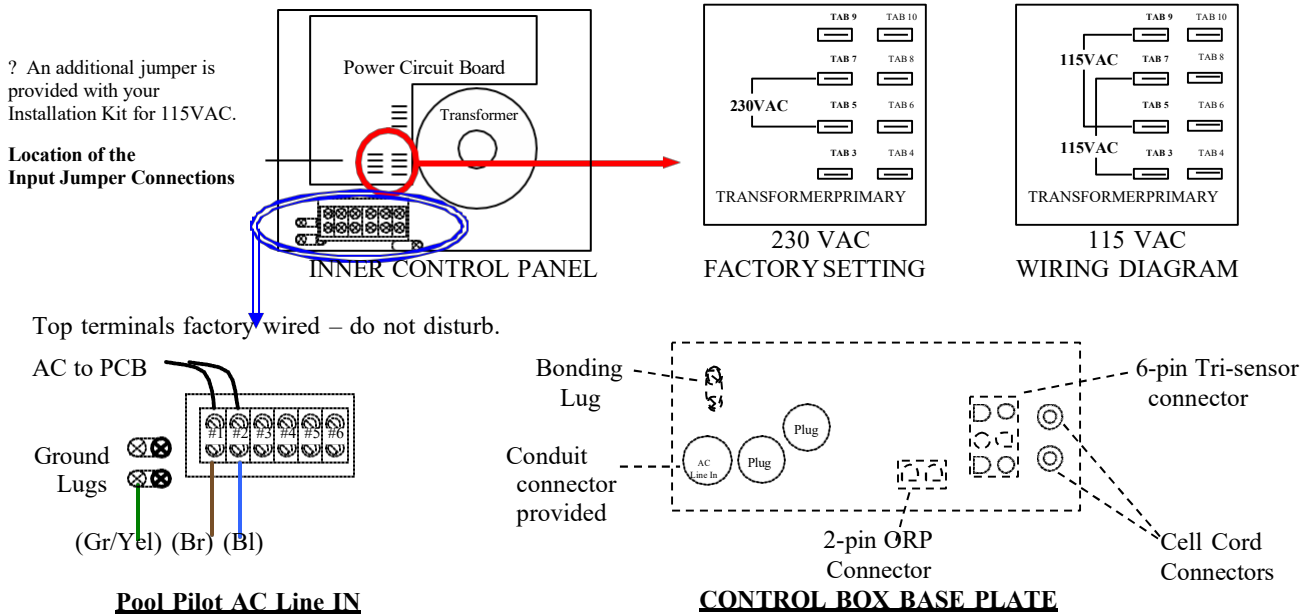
? An additional jumper is provided with your Installation Kit for 115VAC.

**Location of the Input Jumper Connections**

Power Circuit Board

Transformer

INNER CONTROL PANEL

TAB 9 TAB 10
TAB 7 TAB 8
230VAC
TAB 5 TAB 6
TAB 3 TAB 4
TRANSFORMERPRIMARY

230 VAC
FACTORY SETTING

TAB 9 TAB 10
115VAC
TAB 7 TAB 8
TAB 5 TAB 6
115VAC
TAB 3 TAB 4
TRANSFORMERPRIMARY

115 VAC
WIRING DIAGRAM

Top terminals factory wired – do not disturb.

AC to PCB

#1 #2 #3 #4 #5 #6

Ground Lugs

(Gr/Yel) (Br) (Bl)

**Pool Pilot AC Line IN**

Bonding Lug

Conduit connector provided

AC Line In

Plug

Plug

6-pin Tri-sensor connector

2-pin ORP Connector

Cell Cord Connectors

**CONTROL BOX BASE PLATE**